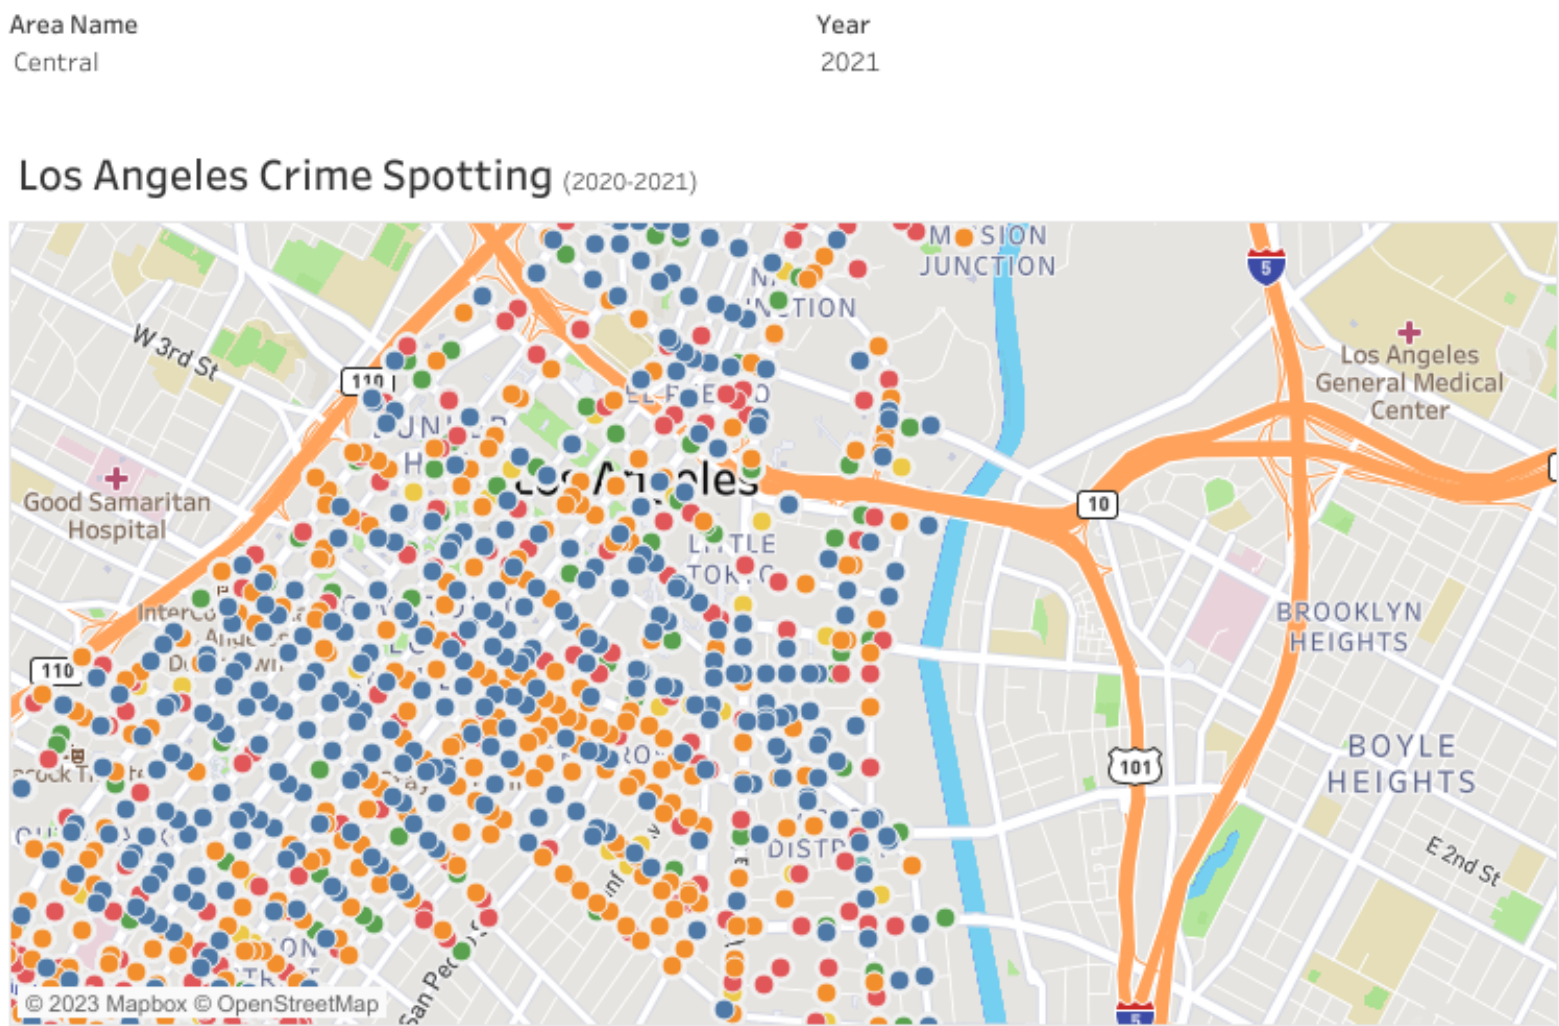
Area Name
Central

Year
2021

Los Angeles Crime Spotting (2020-2021)

M SION JUNCTION

5

Los Angeles General Medical Center

W 3rd St

110

Los Angeles

Good Samaritan Hospital

10

LITTLE TOKYO

BROOKLYN HEIGHTS

110

BOYLE HEIGHTS

101

DISTR

E 2nd St

San Pe

5

© 2023 Mapbox © OpenStreetMap